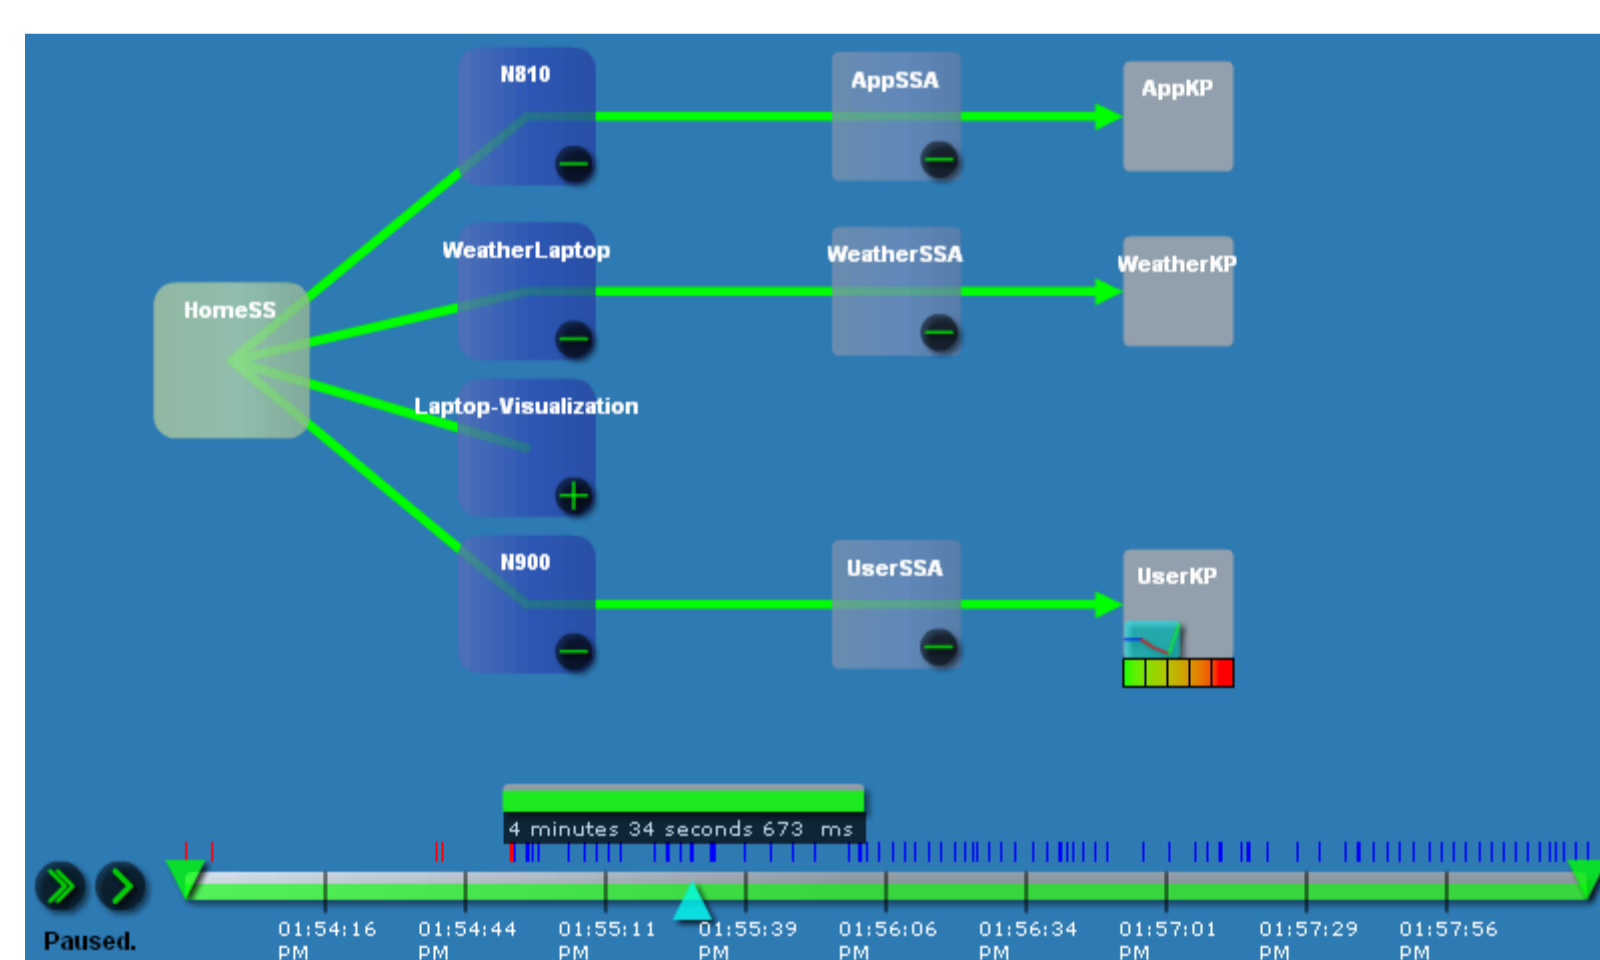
N810

AppSSA

AppKP

WeatherLaptop

WeatherSSA

WeatherKP

HomeSS

Laptop-Visualization

N900

UserSSA

UserKP

4 minutes 34 seconds 673 ms

Paused.

01:54:16 PM

01:54:44 PM

01:55:11 PM

01:55:39 PM

01:56:06 PM

01:56:34 PM

01:57:01 PM

01:57:29 PM

01:57:56 PM